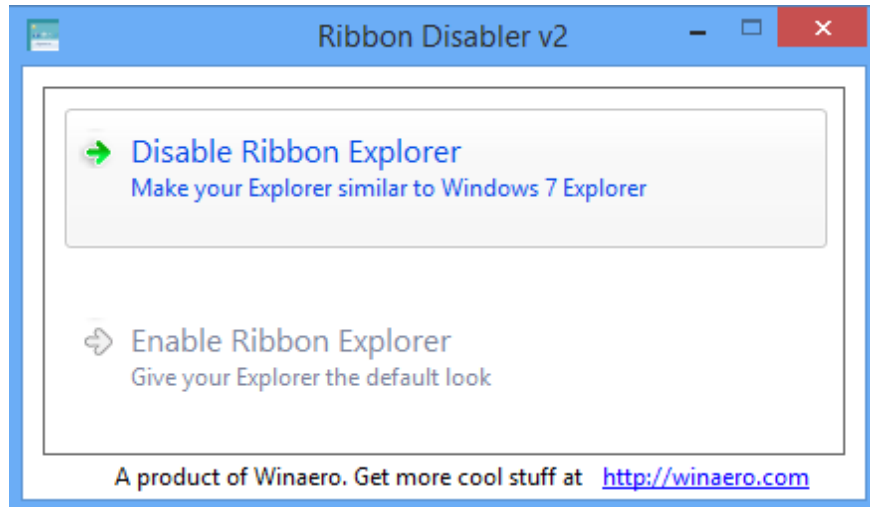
Ribbon Disabler v2

Disable Ribbon Explorer
Make your Explorer similar to Windows 7 Explorer

Enable Ribbon Explorer
Give your Explorer the default look

A product of Winaero. Get more cool stuff at http://winaero.com